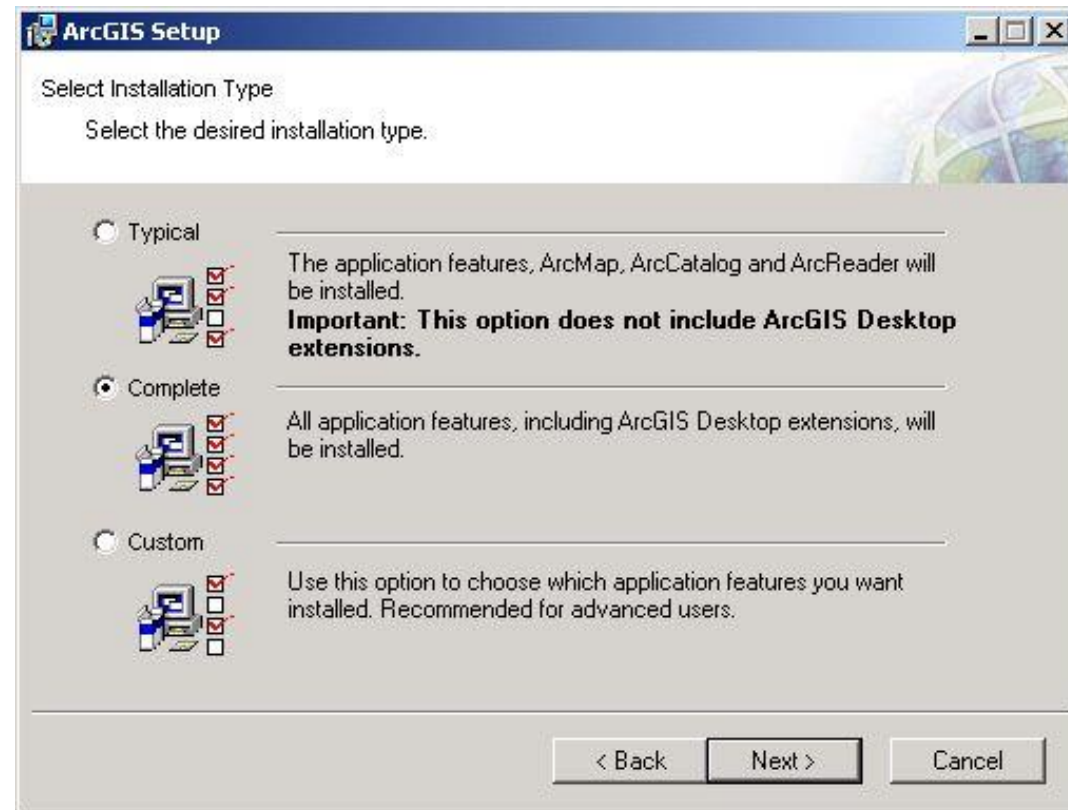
ArcGIS Setup

Select Installation Type

Select the desired installation type.

Typical

The application features, ArcMap, ArcCatalog and ArcReader will be installed.

**Important: This option does not include ArcGIS Desktop extensions.**

Complete

All application features, including ArcGIS Desktop extensions, will be installed.

Custom

Use this option to choose which application features you want installed. Recommended for advanced users.

< Back Next > Cancel